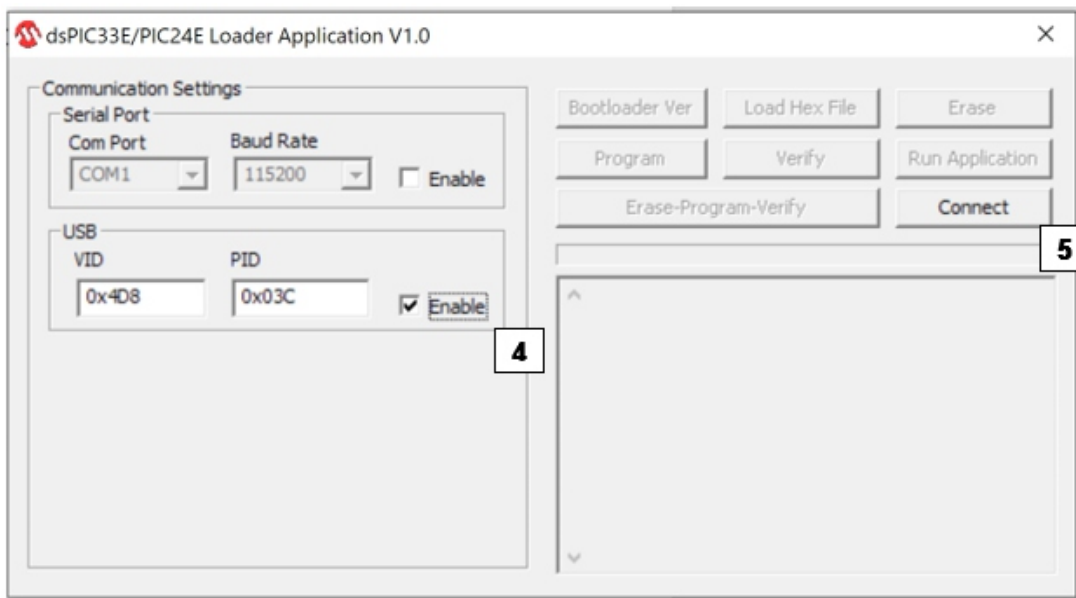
dsPIC33E/PIC24E Loader Application V1.0

×

Communication Settings

Serial Port

Com Port

COM1

Baud Rate

115200

Enable

USB

VID

0x4D8

PID

0x03C

Enable

4

Bootloader Ver

Load Hex File

Erase

Program

Verify

Run Application

Erase-Program-Verify

Connect

5